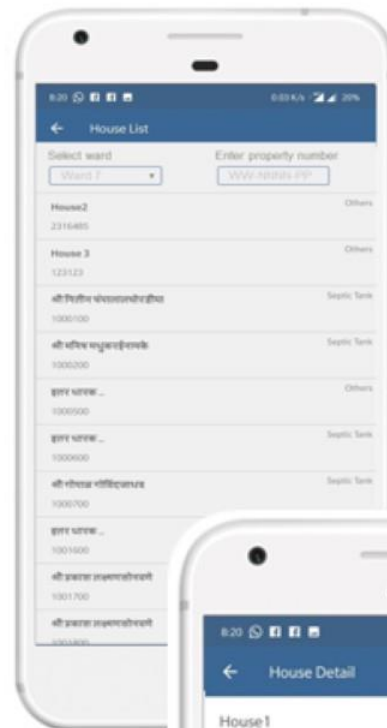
8:20
0.03 K/s 20%

House List

Select ward
Enter property number
Ward 7
WW-NNNN-PP

House2
2316485
Others

House 3
123123
Others

श्री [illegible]
1000100
Septic Tank

श्री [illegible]
1000200
Septic Tank

इतर धारक ..
1000500
Others

इतर धारक ..
1000600
Septic Tank

श्री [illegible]
1000700
Septic Tank

इतर धारक ..
1001600

श्री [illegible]
1001700

श्री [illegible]
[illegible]

8:20

House Detail

House1